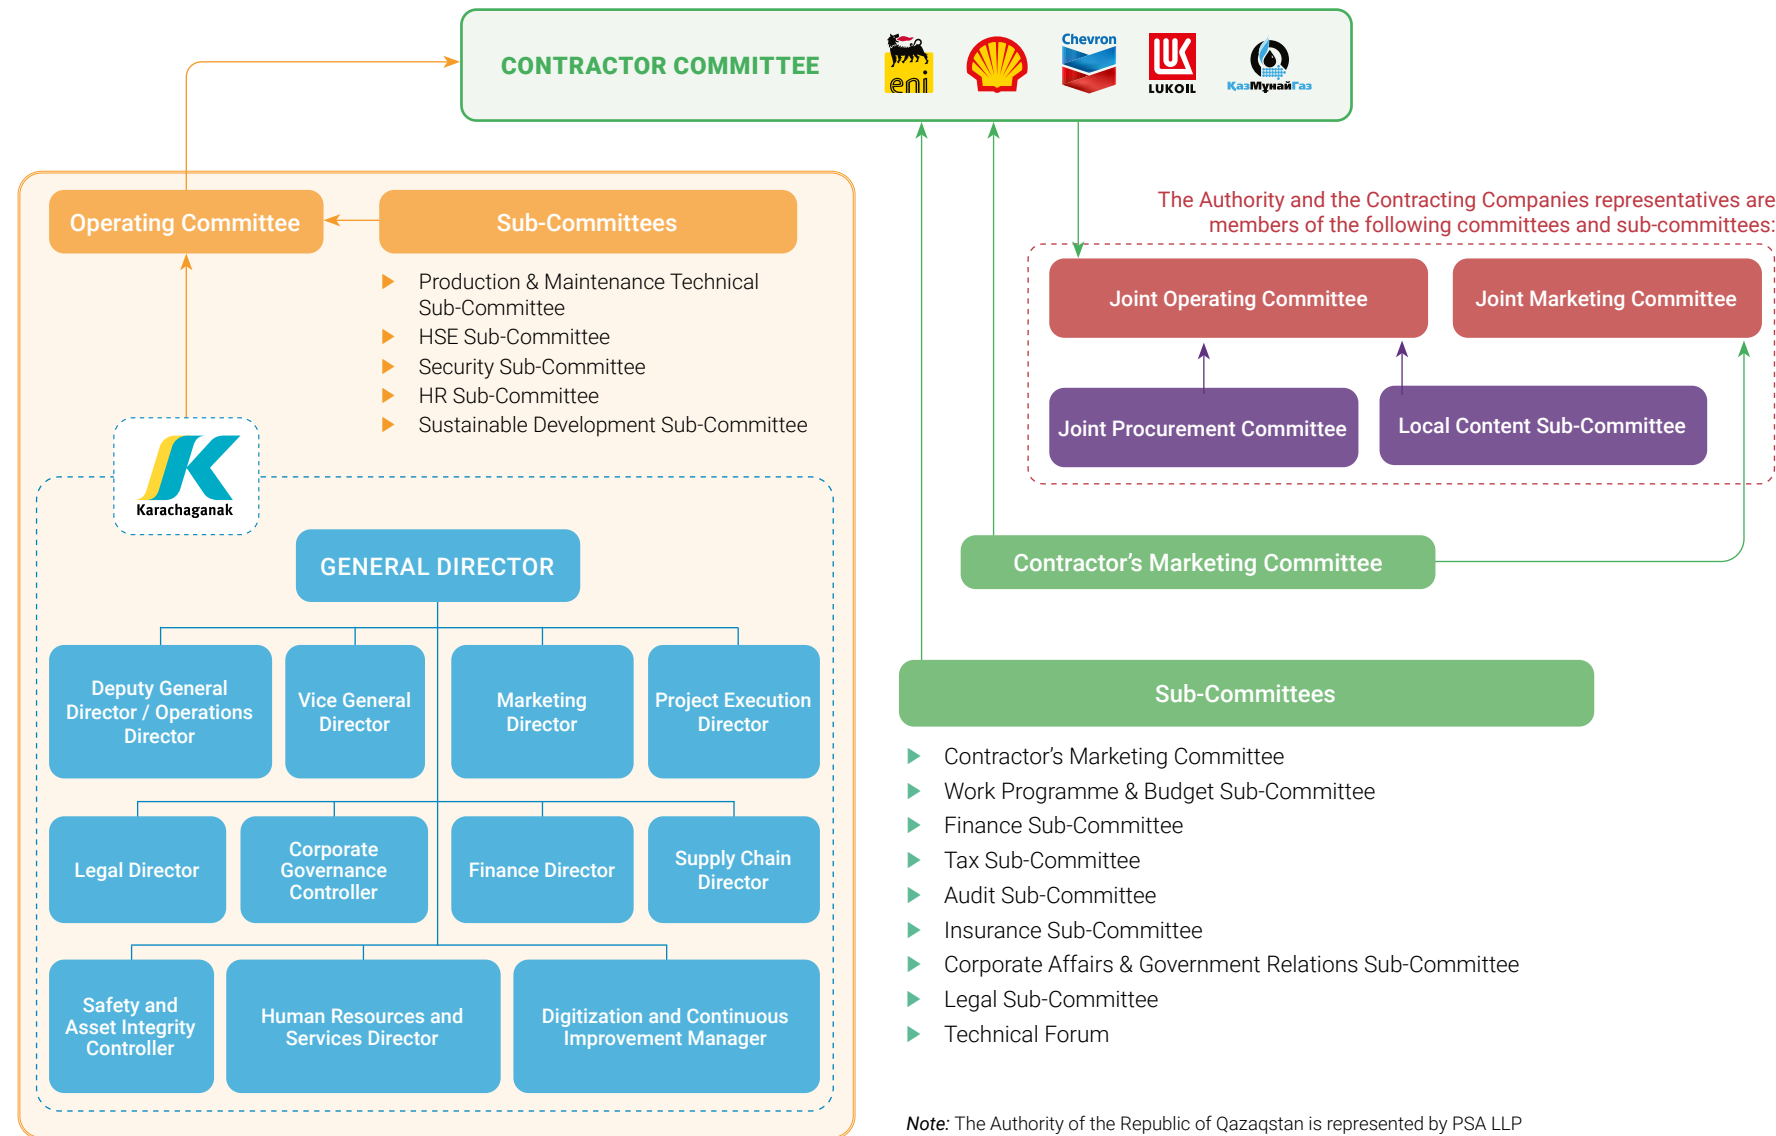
CONTRACTOR COMMITTEE

eni

Chevron

LUKOIL

КазМунайГаз

Operating Committee

Sub-Committees

Production & Maintenance Technical Sub-Committee
HSE Sub-Committee
Security Sub-Committee
HR Sub-Committee
Sustainable Development Sub-Committee

Karachaganak

GENERAL DIRECTOR

Deputy General Director / Operations Director

Vice General Director

Marketing Director

Project Execution Director

Legal Director

Corporate Governance Controller

Finance Director

Supply Chain Director

Safety and Asset Integrity Controller

Human Resources and Services Director

Digitization and Continuous Improvement Manager

The Authority and the Contracting Companies representatives are members of the following committees and sub-committees:

Joint Operating Committee

Joint Marketing Committee

Joint Procurement Committee

Local Content Sub-Committee

Contractor’s Marketing Committee

Sub-Committees

Contractor’s Marketing Committee
Work Programme & Budget Sub-Committee
Finance Sub-Committee
Tax Sub-Committee
Audit Sub-Committee
Insurance Sub-Committee
Corporate Affairs & Government Relations Sub-Committee
Legal Sub-Committee
Technical Forum

Note: The Authority of the Republic of Qazaqstan is represented by PSA LLP